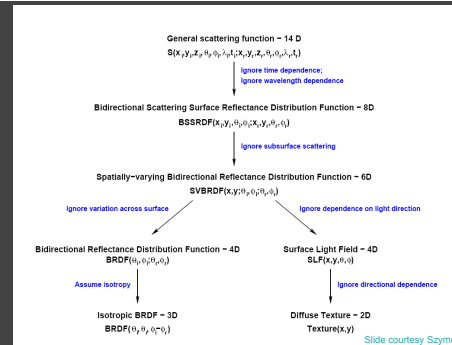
General scattering function – 14 D
$S(x_i, y_i, z_i, \theta_i, \phi_i, \lambda_i, t_i; x_r, y_r, z_r, \theta_r, \phi_r, \lambda_r, t_r)$

Ignore time dependence;
Ignore wavelength dependence

Bidirectional Scattering Surface Reflectance Distribution Function – 8D
$BSSRDF(x_i, y_i, \theta_i, \phi_i; x_r, y_r, \theta_r, \phi_r)$

Ignore subsurface scattering

Spatially-varying Bidirectional Reflectance Distribution Function – 6D
$SVBRDF(x, y; \theta_i, \phi_i; \theta_r, \phi_r)$

Ignore variation across surface

Ignore dependence on light direction

Bidirectional Reflectance Distribution Function – 4D
$BRDF(\theta_i, \phi_i; \theta_r, \phi_r)$

Surface Light Field – 4D
$SLF(x, y, \theta, \phi)$

Assume isotropy

Ignore directional dependence

Isotropic BRDF – 3D
$BRDF(\theta_i, \theta_r, \phi_i - \phi_r)$

Diffuse Texture – 2D
Texture(x,y)

Slide courtesy Szymo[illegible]